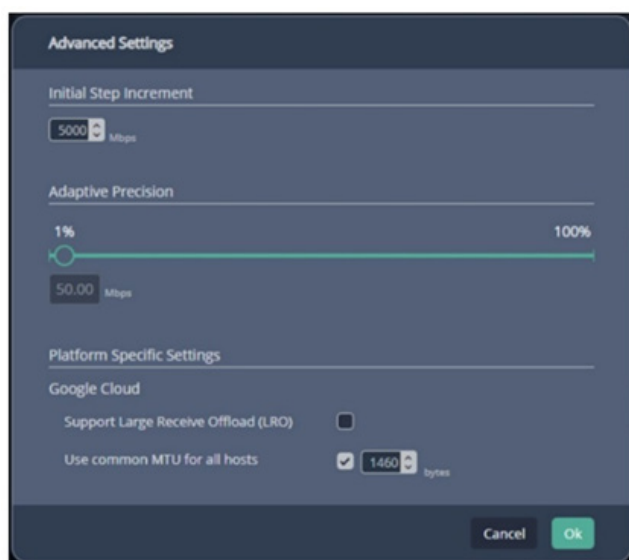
Advanced Settings

Initial Step Increment

5000 Mbps

Adaptive Precision

1%

100%

50.00 Mbps

Platform Specific Settings

Google Cloud

Support Large Receive Offload (LRO)

Use common MTU for all hosts

1460 bytes

Cancel

Ok